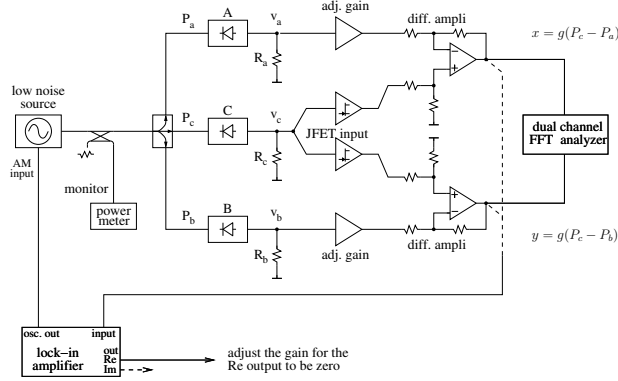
adj. gain
$P_a$
A
$v_a$
diff. ampli
$x = g(P_c - P_a)$
$R_a$
low noise source
$P_c$
C
$v_c$
JFET input
dual channel FFT analyzer
AM input
monitor
$R_c$
power meter
$P_b$
B
$v_b$
diff. ampli
$y = g(P_c - P_b)$
$R_b$
adj. gain
osc. out
input
lock–in amplifier
out
Re
Im
adjust the gain for the Re output to be zero